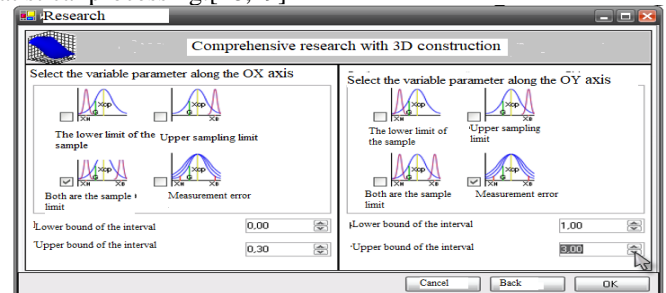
Research

Comprehensive research with 3D construction

Select the variable parameter along the OX axis

The lower limit of the sample

Upper sampling limit

Both are the sample limit

Measurement error

Lower bound of the interval 0,00

Upper bound of the interval 0,30

Select the variable parameter along the OY axis

The lower limit of the sample

Upper sampling limit

Both are the sample limit

Measurement error

Lower bound of the interval 1,00

Upper bound of the interval 3,00

Cancel Back OK